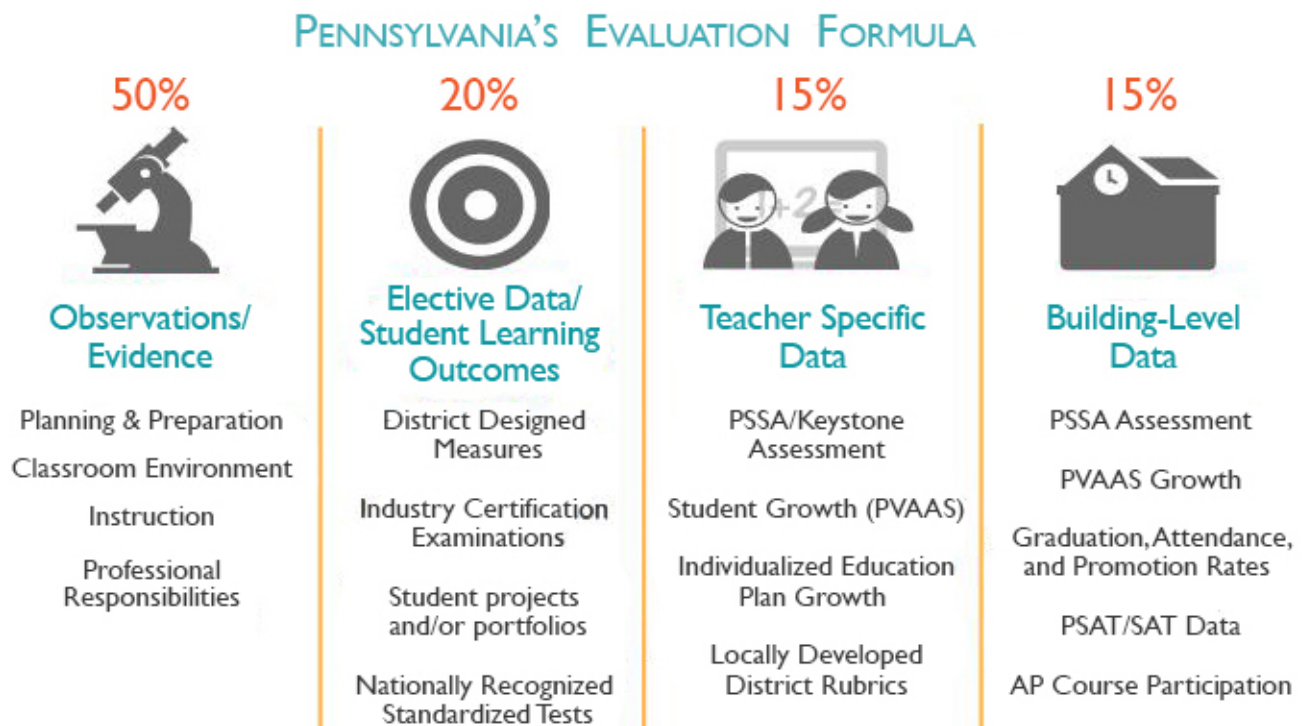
Pennsylvania's Evaluation Formula

50%

Observations/ Evidence

Planning & Preparation

Classroom Environment

Instruction

Professional Responsibilities

20%

Elective Data/ Student Learning Outcomes

District Designed Measures

Industry Certification Examinations

Student projects and/or portfolios

Nationally Recognized Standardized Tests

15%

1+2

Teacher Specific Data

PSSA/Keystone Assessment

Student Growth (PVAAS)

Individualized Education Plan Growth

Locally Developed District Rubrics

15%

Building-Level Data

PSSA Assessment

PVAAS Growth

Graduation, Attendance, and Promotion Rates

PSAT/SAT Data

AP Course Participation